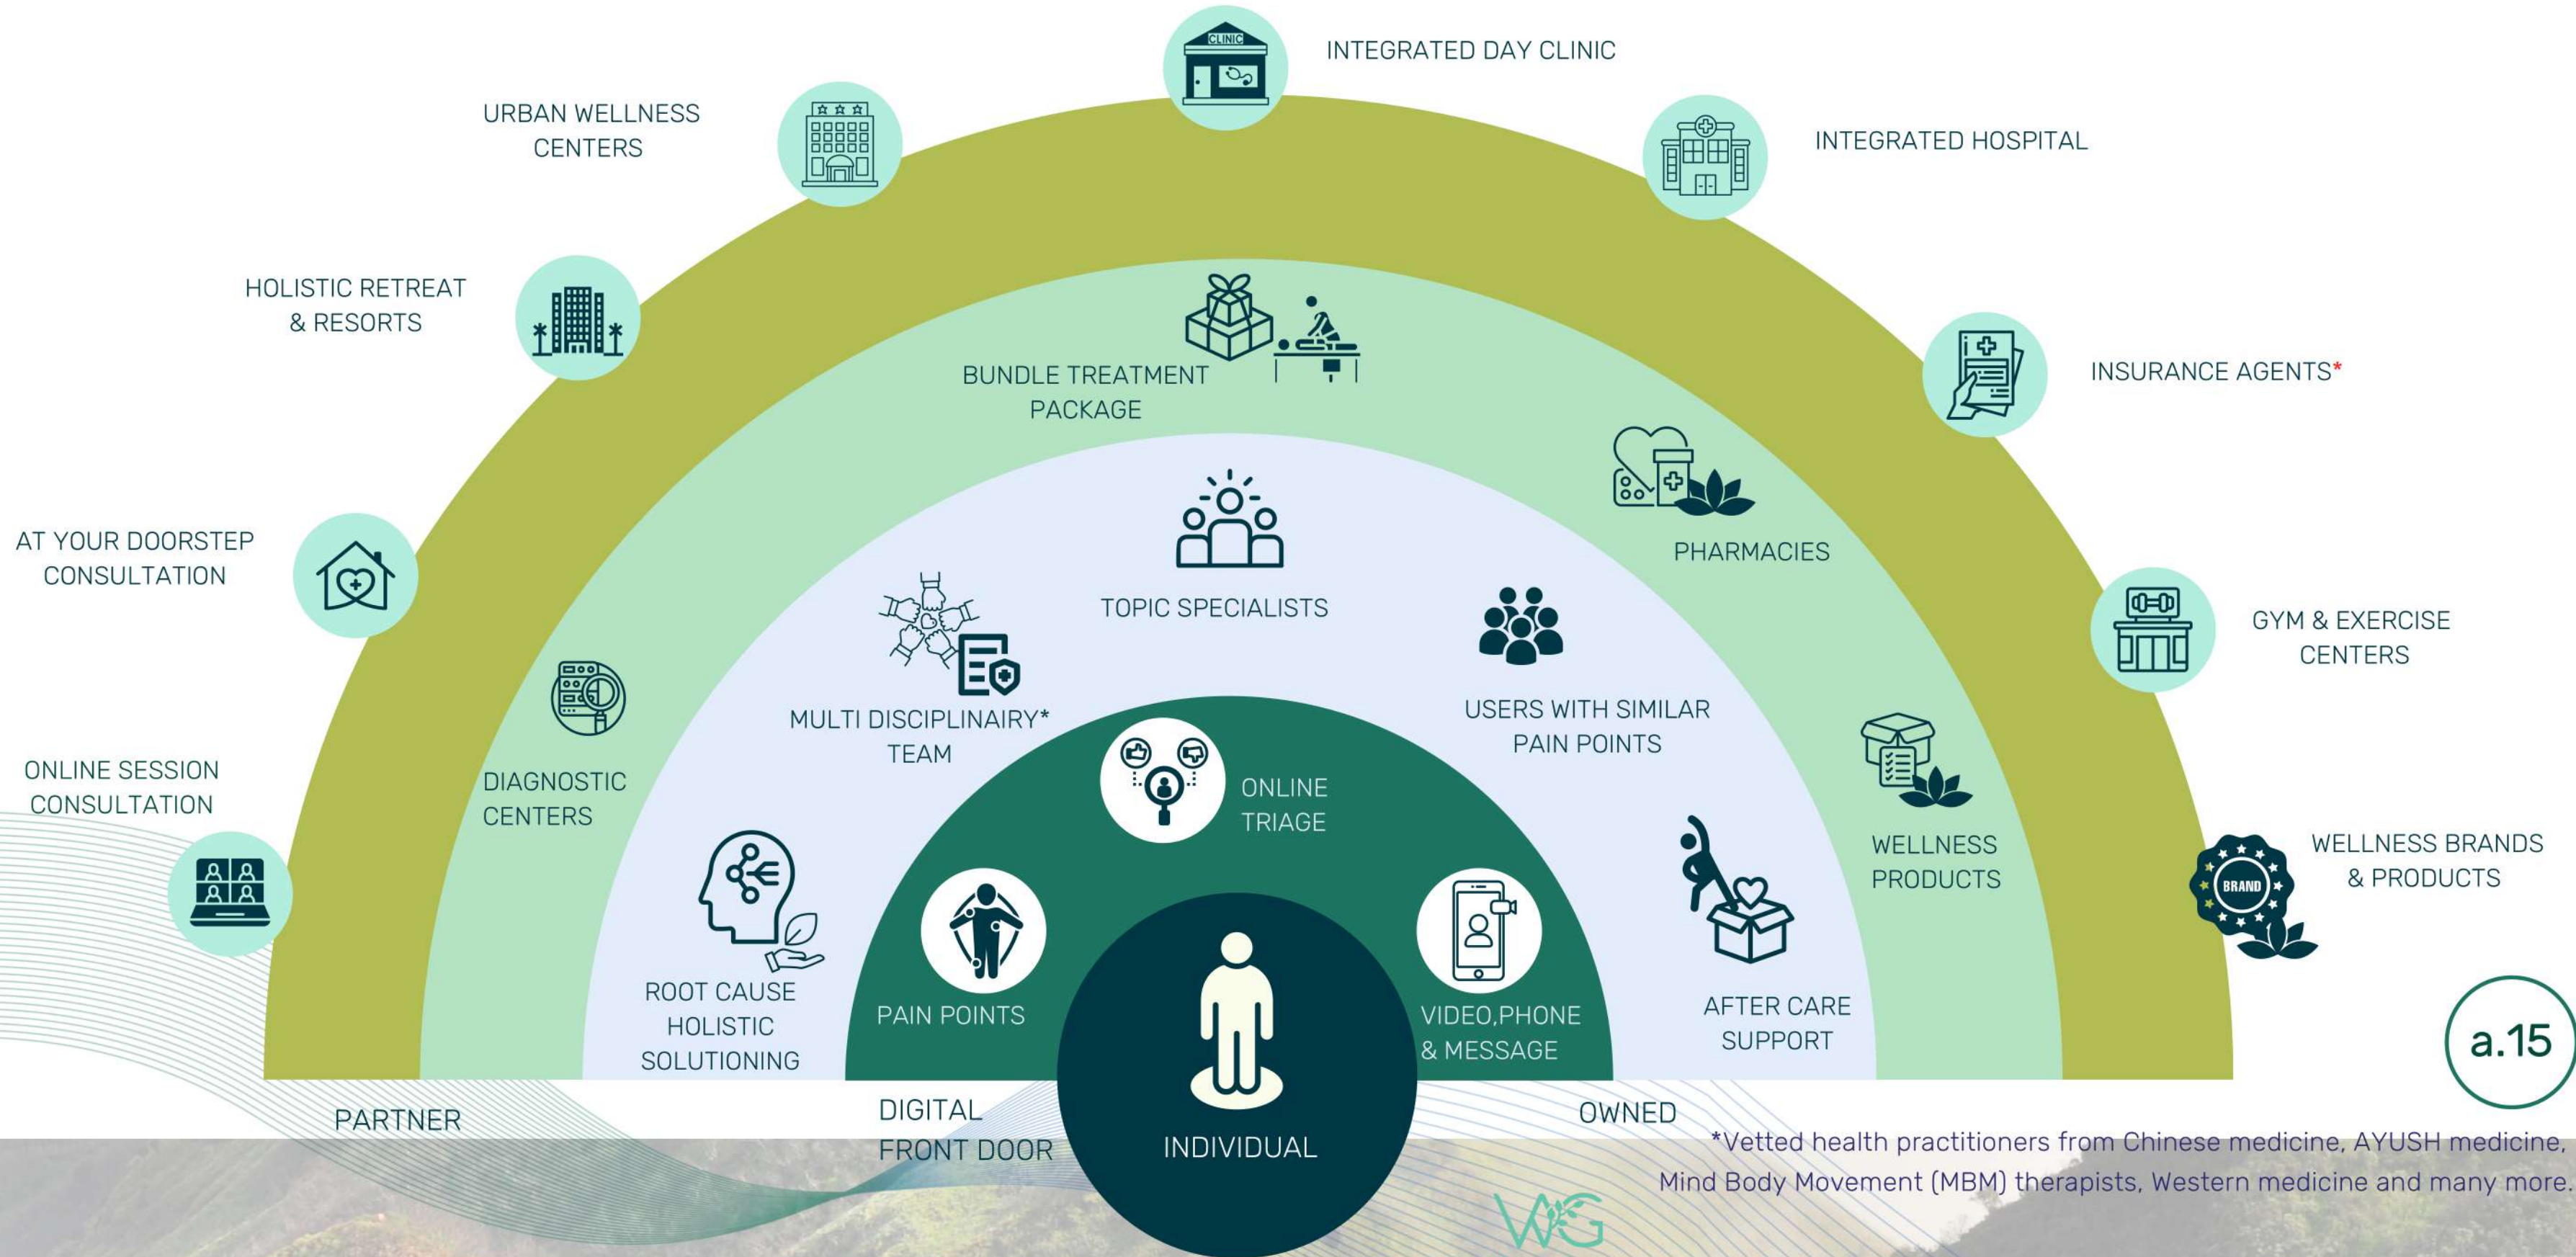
CLINIC

INTEGRATED DAY CLINIC

URBAN WELLNESS CENTERS

INTEGRATED HOSPITAL

HOLISTIC RETREAT & RESORTS

BUNDLE TREATMENT PACKAGE

INSURANCE AGENTS*

PHARMACIES

AT YOUR DOORSTEP CONSULTATION

TOPIC SPECIALISTS

GYM & EXERCISE CENTERS

MULTI DISCIPLINAIRY* TEAM

USERS WITH SIMILAR PAIN POINTS

ONLINE SESSION CONSULTATION

DIAGNOSTIC CENTERS

ONLINE TRIAGE

WELLNESS PRODUCTS

WELLNESS BRANDS & PRODUCTS

BRAND

ROOT CAUSE HOLISTIC SOLUTIONING

PAIN POINTS

VIDEO,PHONE & MESSAGE

AFTER CARE SUPPORT

a.15

PARTNER

DIGITAL FRONT DOOR

INDIVIDUAL

OWNED

*Vetted health practitioners from Chinese medicine, AYUSH medicine, Mind Body Movement (MBM) therapists, Western medicine and many more.

WG